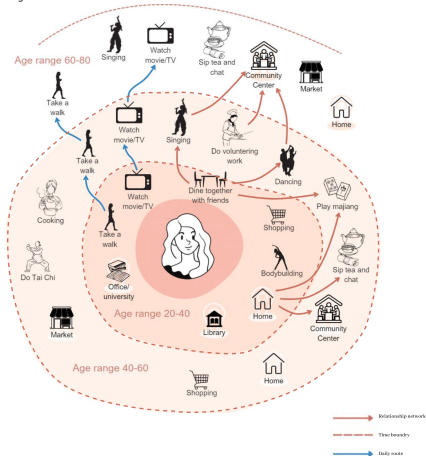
Singing

Watch movie/TV

Sip tea and chat

Age range 60-80

Community Center

Market

Home

Take a walk

Watch movie/TV

Singing

Do volunteering work

Take a walk

Dancing

Watch movie/TV

Dine together with friends

Play majiang

Cooking

Take a walk

Shopping

Do Tai Chi

Office/ university

Bodybuilding

Sip tea and chat

Home

Market

Age range 20-40

Library

Community Center

Age range 40-60

Home

Shopping

Relationship network

Time boundary

Daily route